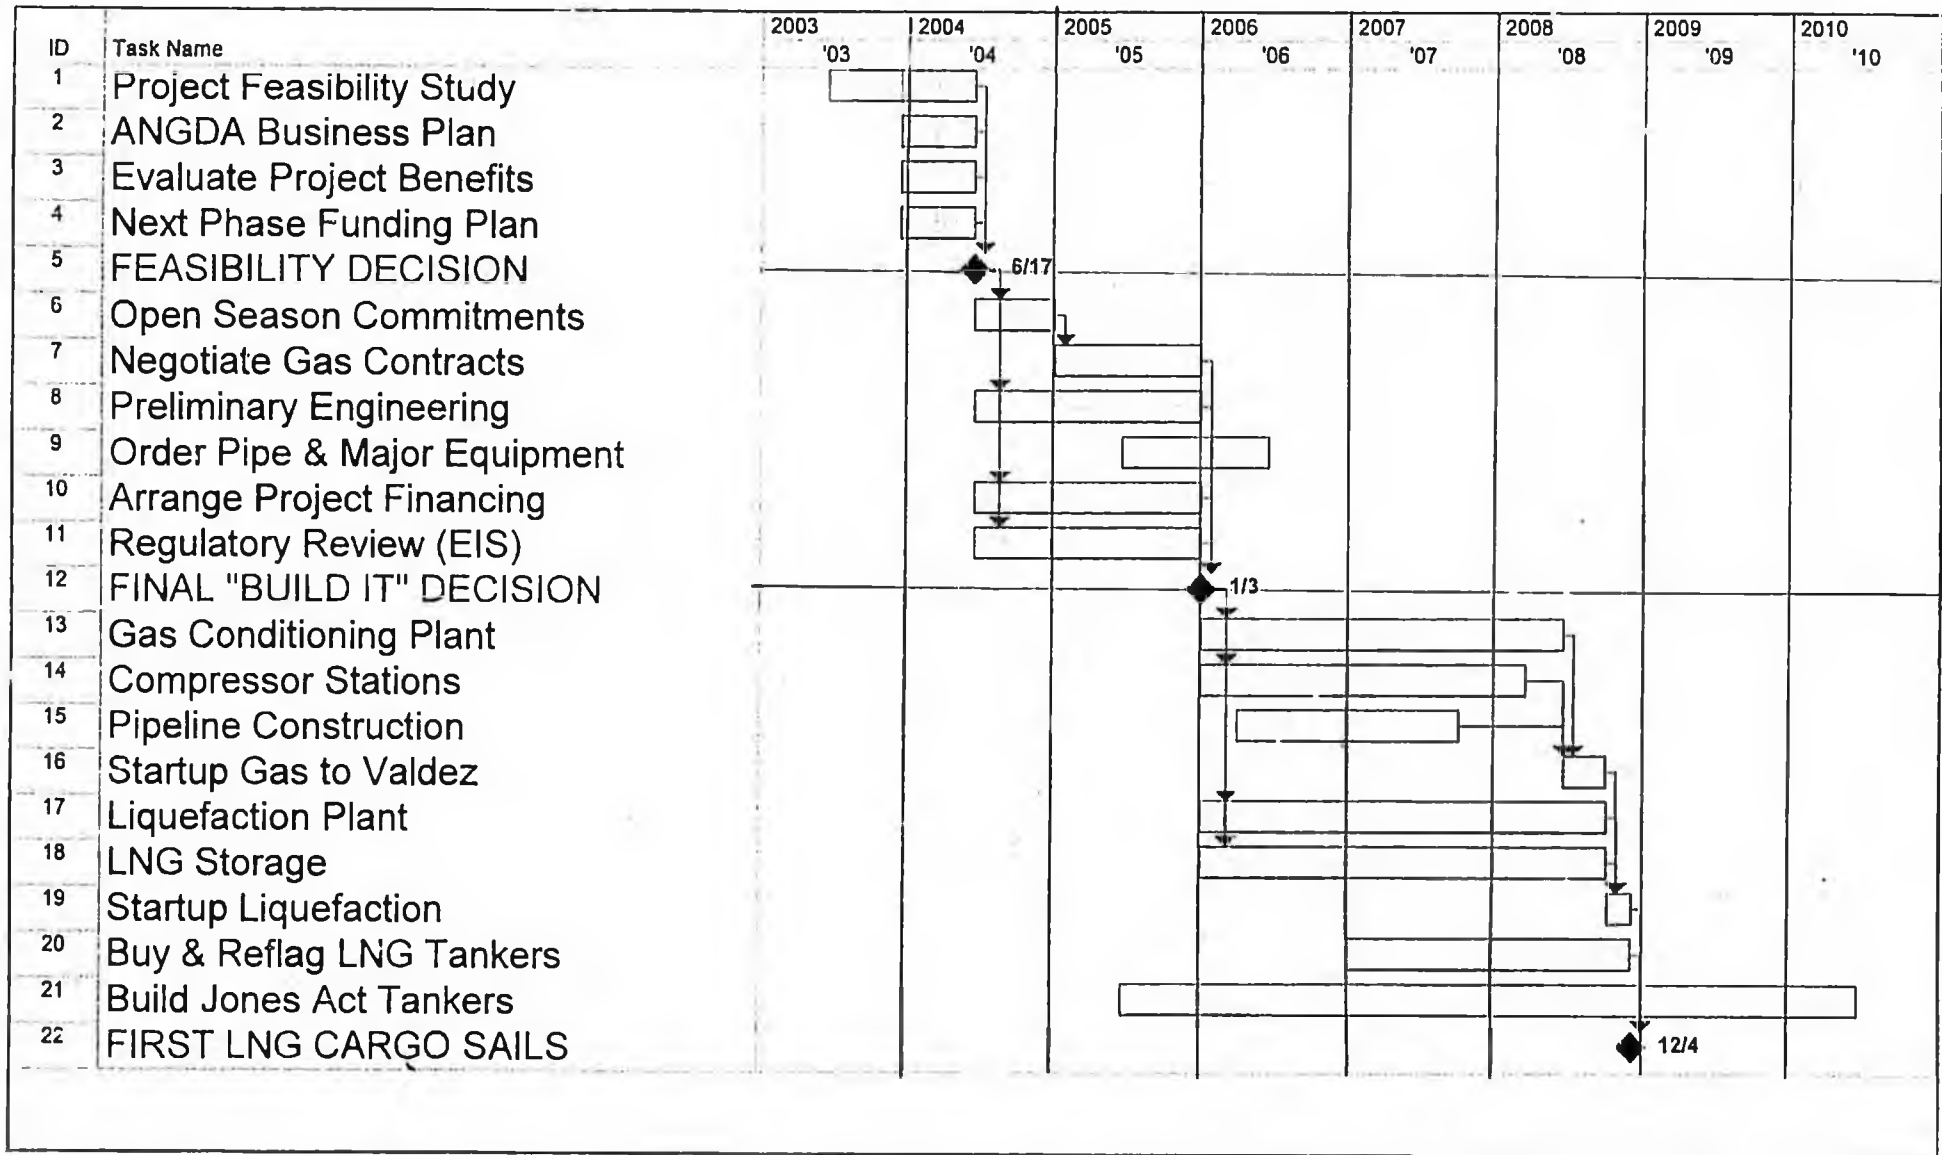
| ID | Task Name |
|---|---|
| 1 | Project Feasibility Study |
| 2 | ANGDA Business Plan |
| 3 | Evaluate Project Benefits |
| 4 | Next Phase Funding Plan |
| 5 | FEASIBILITY DECISION |
| 6 | Open Season Commitments |
| 7 | Negotiate Gas Contracts |
| 8 | Preliminary Engineering |
| 9 | Order Pipe & Major Equipment |
| 10 | Arrange Project Financing |
| 11 | Regulatory Review (EIS) |
| 12 | FINAL "BUILD IT" DECISION |
| 13 | Gas Conditioning Plant |
| 14 | Compressor Stations |
| 15 | Pipeline Construction |
| 16 | Startup Gas to Valdez |
| 17 | Liquefaction Plant |
| 18 | LNG Storage |
| 19 | Startup Liquefaction |
| 20 | Buy & Reflag LNG Tankers |
| 21 | Build Jones Act Tankers |
| 22 | FIRST LNG CARGO SAILS |

2003 '03 2004 '04 2005 '05 2006 '06 2007 '07 2008 '08 2009 '09 2010 '10

6/17

1/3

12/4